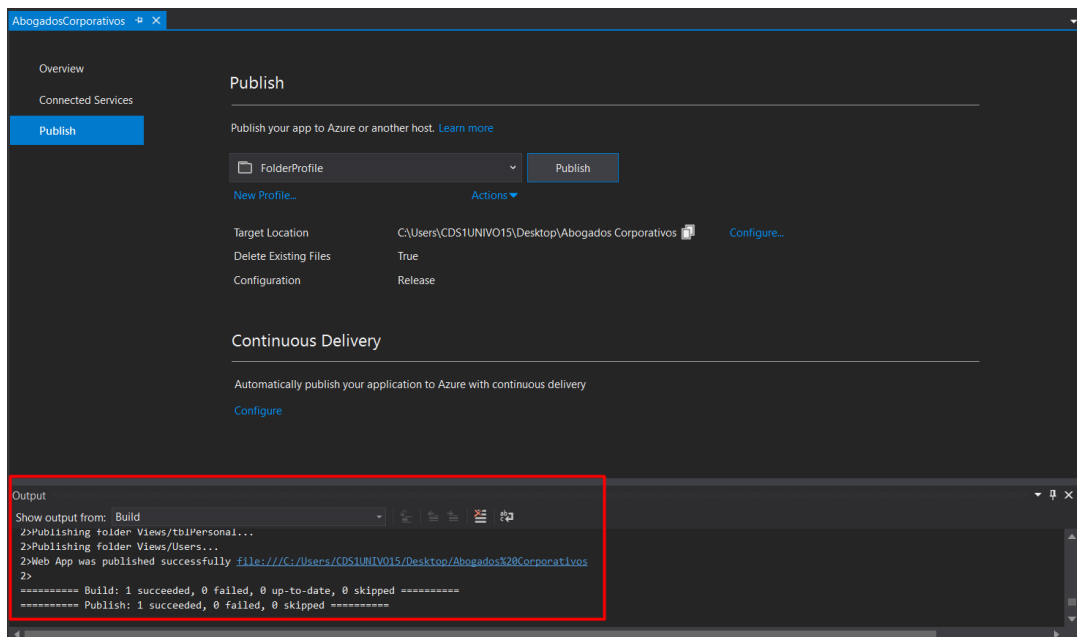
AbogadosCorporativos

Overview
Connected Services
Publish

Publish

Publish your app to Azure or another host. Learn more

FolderProfile
Publish
New Profile...
Actions

Target Location C:\Users\CDS1UNIVO15\Desktop\Abogados Corporativos Configure...
Delete Existing Files True
Configuration Release

Continuous Delivery

Automatically publish your application to Azure with continuous delivery

Configure

Output
Show output from: Build
2>Publishing folder Views/tblPersonal...
2>Publishing folder Views/Users...
2>Web App was published successfully file:///C:/Users/CDS1UNIVO15/Desktop/Abogados%20Corporativos
2>
========== Build: 1 succeeded, 0 failed, 0 up-to-date, 0 skipped ==========
========== Publish: 1 succeeded, 0 failed, 0 skipped ==========